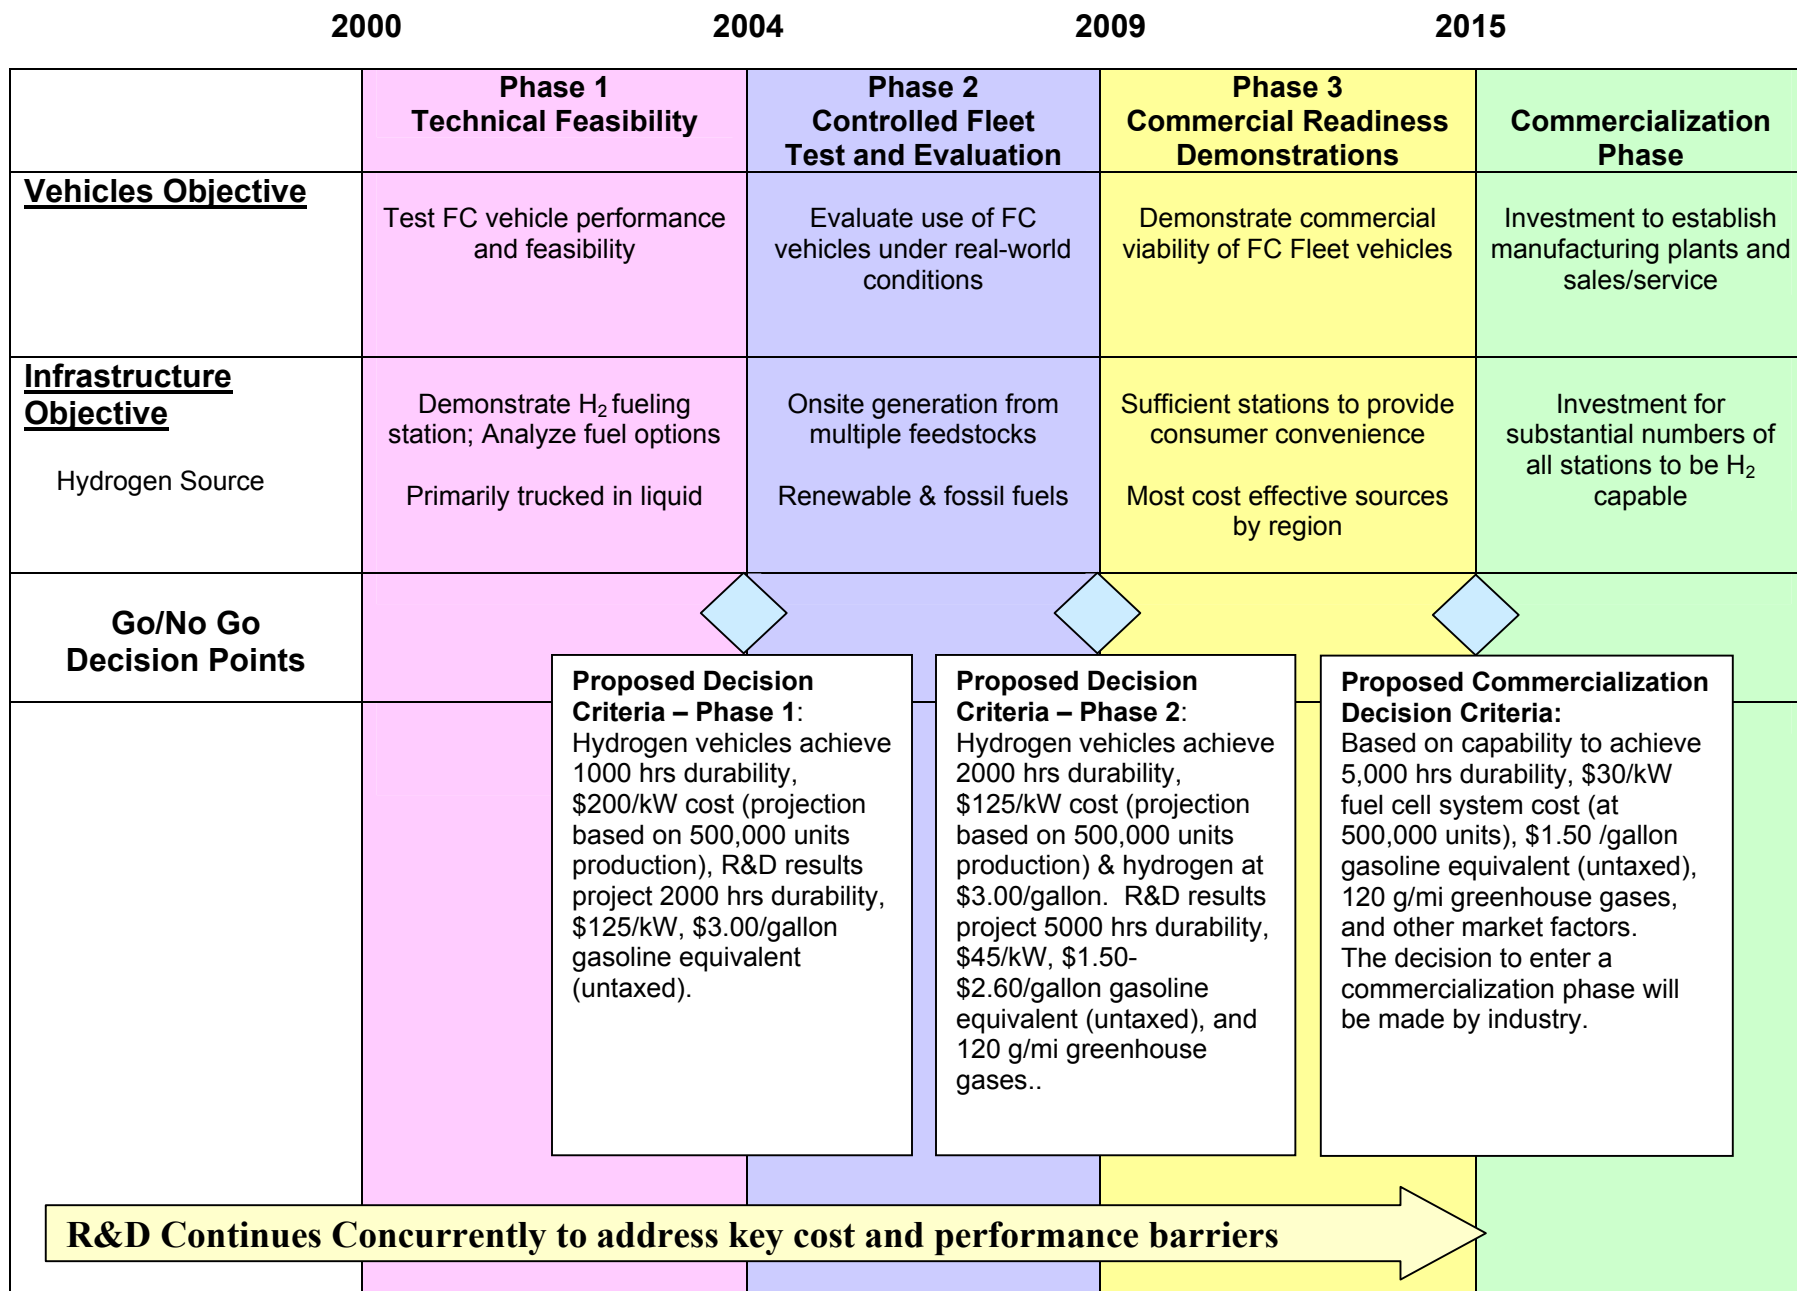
2000 2004 2009 2015

| | Phase 1 Technical Feasibility | Phase 2 Controlled Fleet Test and Evaluation | Phase 3 Commercial Readiness Demonstrations | Commercialization Phase |
|---|---|---|---|---|
| Vehicles Objective | Test FC vehicle performance and feasibility | Evaluate use of FC vehicles under real-world conditions | Demonstrate commercial viability of FC Fleet vehicles | Investment to establish manufacturing plants and sales/service |
| Infrastructure Objective | Demonstrate $H_2$ fueling station; Analyze fuel options | Onsite generation from multiple feedstocks | Sufficient stations to provide consumer convenience | Investment for substantial numbers of all stations to be $H_2$ capable |
| Hydrogen Source | Primarily trucked in liquid | Renewable & fossil fuels | Most cost effective sources by region | |
| Go/No Go Decision Points | | | | |

Proposed Decision Criteria – Phase 1: Hydrogen vehicles achieve 1000 hrs durability, $200/kW cost (projection based on 500,000 units production), R&D results project 2000 hrs durability, $125/kW, $3.00/gallon gasoline equivalent (untaxed).

Proposed Decision Criteria – Phase 2: Hydrogen vehicles achieve 2000 hrs durability, $125/kW cost (projection based on 500,000 units production) & hydrogen at $3.00/gallon. R&D results project 5000 hrs durability, $45/kW, $1.50-$2.60/gallon gasoline equivalent (untaxed), and 120 g/mi greenhouse gases..

Proposed Commercialization Decision Criteria: Based on capability to achieve 5,000 hrs durability, $30/kW fuel cell system cost (at 500,000 units), $1.50 /gallon gasoline equivalent (untaxed), 120 g/mi greenhouse gases, and other market factors. The decision to enter a commercialization phase will be made by industry.

R&D Continues Concurrently to address key cost and performance barriers